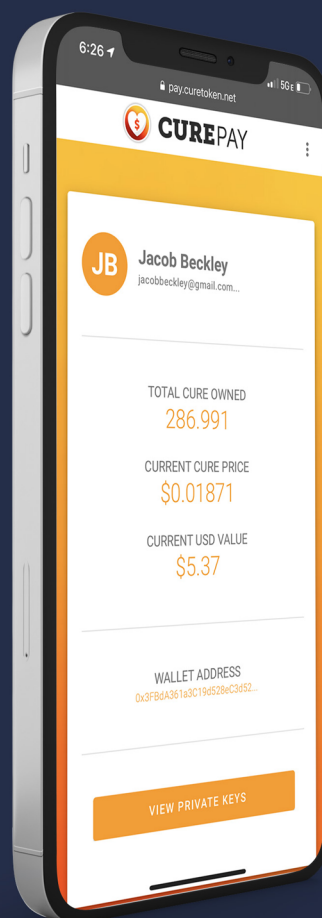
6:26

5G E

pay.curetoken.net

CUREPAY

JB

Jacob Beckley

jacobbeckley@gmail.com...

TOTAL CURE OWNED

286.991

CURRENT CURE PRICE

$0.01871

CURRENT USD VALUE

$5.37

WALLET ADDRESS

0x3FBdA361a3C19d528eC3d52...

VIEW PRIVATE KEYS